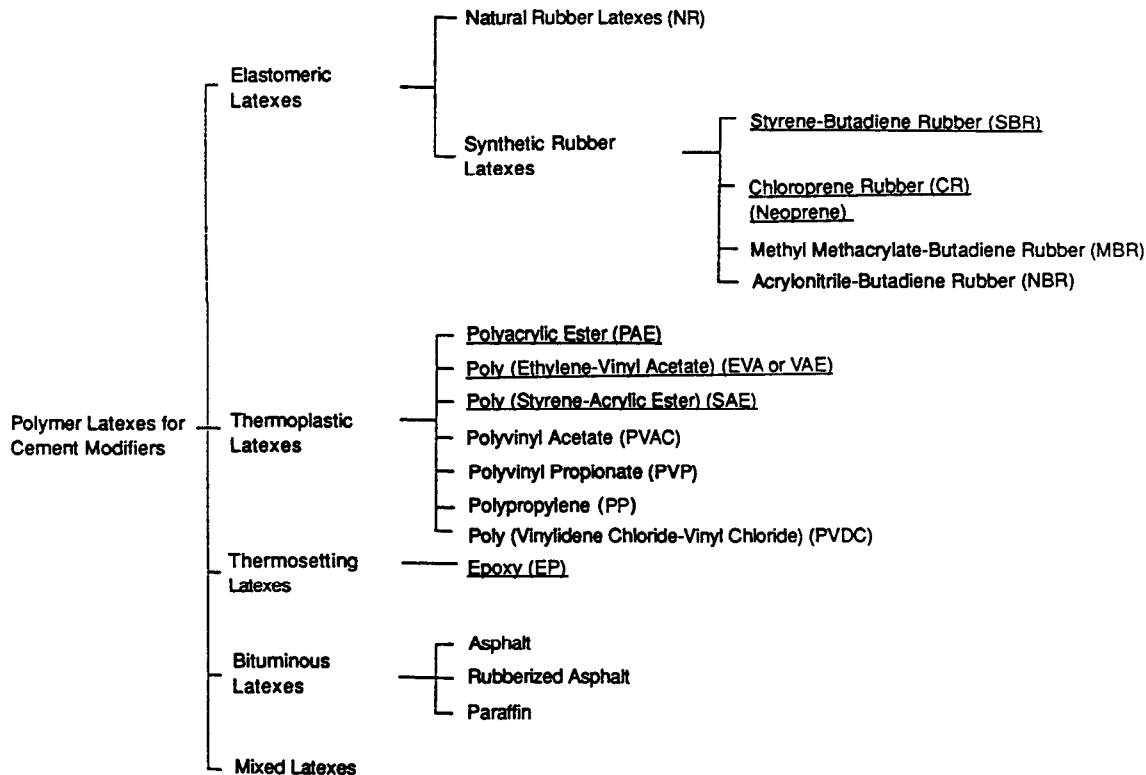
Polymer Latexes for Cement Modifiers

Elastomeric Latexes

Natural Rubber Latexes (NR)

Synthetic Rubber Latexes

Styrene-Butadiene Rubber (SBR)

Chloroprene Rubber (CR) (Neoprene)

Methyl Methacrylate-Butadiene Rubber (MBR)

Acrylonitrile-Butadiene Rubber (NBR)

Thermoplastic Latexes

Polyacrylic Ester (PAE)

Poly (Ethylene-Vinyl Acetate) (EVA or VAE)

Poly (Styrene-Acrylic Ester) (SAE)

Polyvinyl Acetate (PVAC)

Polyvinyl Propionate (PVP)

Polypropylene (PP)

Poly (Vinylidene Chloride-Vinyl Chloride) (PVDC)

Thermosetting Latexes

Epoxy (EP)

Bituminous Latexes

Asphalt

Rubberized Asphalt

Paraffin

Mixed Latexes